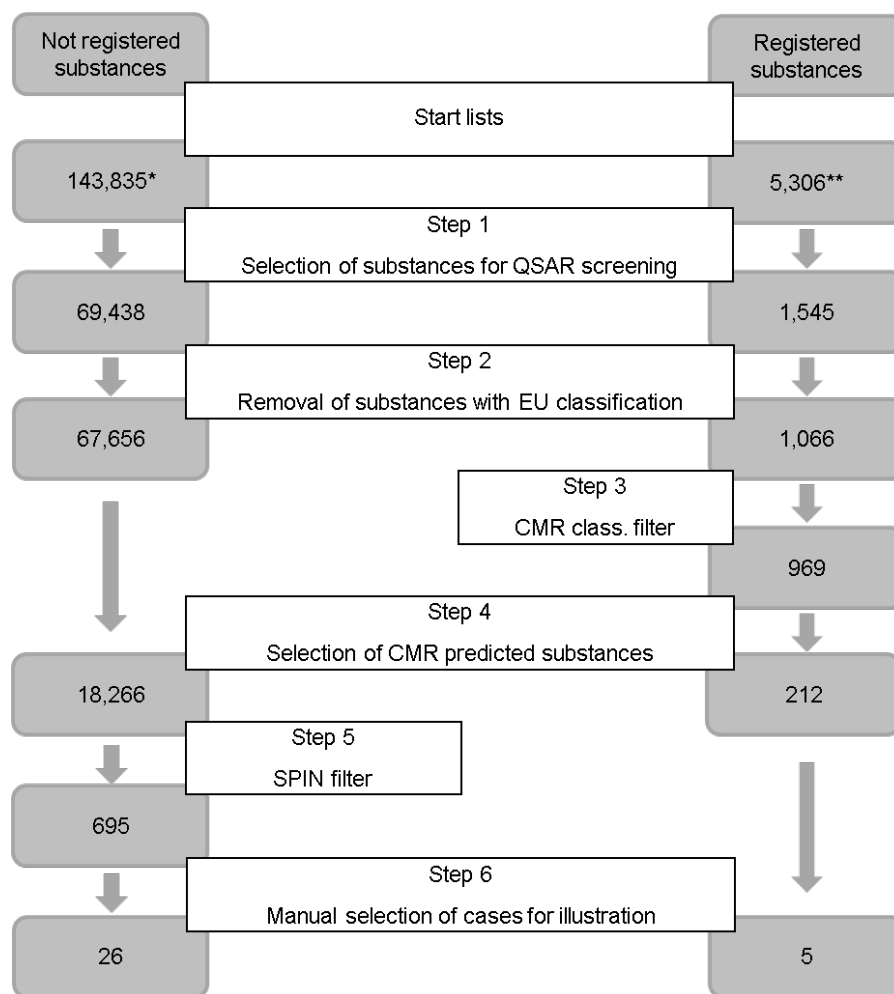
Not registered substances

Registered substances

Start lists

143,835*

5,306**

Step 1

Selection of substances for QSAR screening

69,438

1,545

Step 2

Removal of substances with EU classification

67,656

1,066

Step 3

CMR class. filter

969

Step 4

Selection of CMR predicted substances

18,266

212

Step 5

SPIN filter

695

Step 6

Manual selection of cases for illustration

26

5